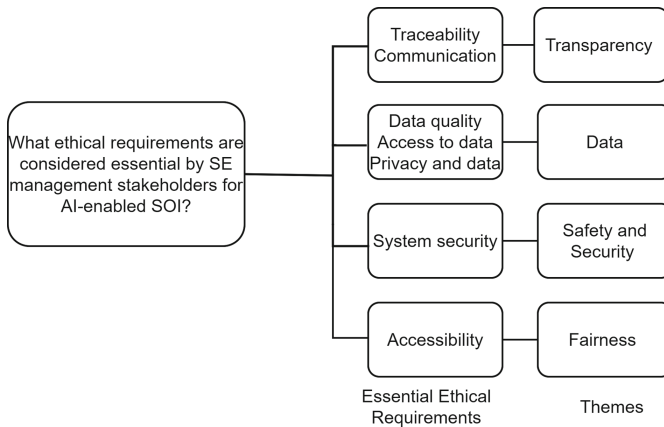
What ethical requirements are considered essential by SE management stakeholders for AI-enabled SOI?

Traceability
Communication

Transparency

Data quality
Access to data
Privacy and data

Data

System security

Safety and Security

Accessibility

Fairness

Essential Ethical Requirements

Themes